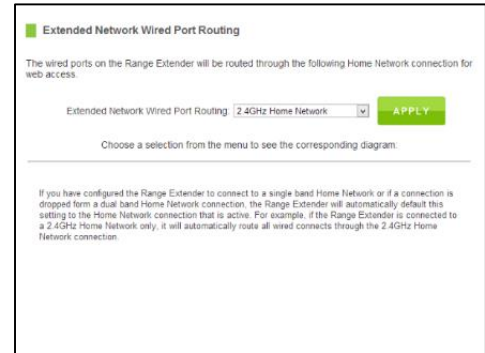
Extended Network Wired Port Routing

The wired ports on the Range Extender will be routed through the following Home Network connection for web access.

Extended Network Wired Port Routing: 2.4GHz Home Network

APPLY

Choose a selection from the menu to see the corresponding diagram.

If you have configured the Range Extender to connect to a single band Home Network or if a connection is dropped form a dual band Home Network connection, the Range Extender will automatically default this setting to the Home Network connection that is active. For example, if the Range Extender is connected to a 2.4GHz Home Network only, it will automatically route all wired connects through the 2.4GHz Home Network connection.